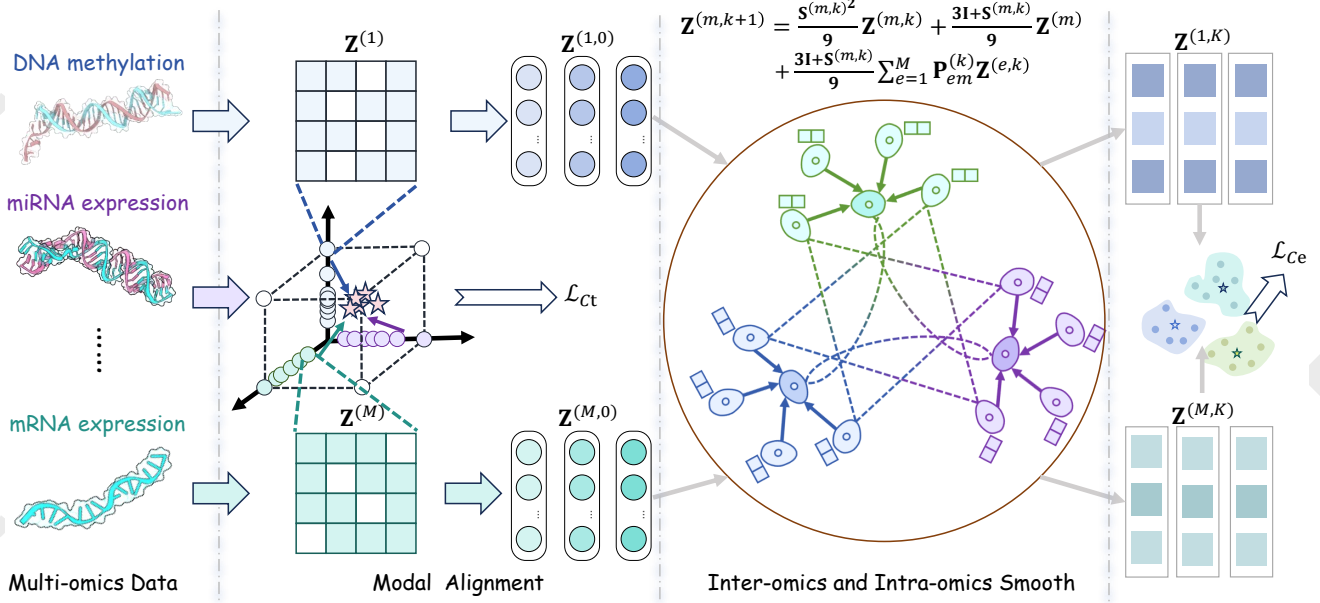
DNA methylation

miRNA expression

mRNA expression

Multi-omics Data

$\mathbf{Z}^{(1)}$

$\mathbf{Z}^{(1,0)}$

$\mathcal{L}_{Ct}$

$\mathbf{Z}^{(M)}$

$\mathbf{Z}^{(M,0)}$

Modal Alignment

$\mathbf{Z}^{(m,k+1)} = \frac{\mathbf{S}^{(m,k)^2}}{\mathbf{9}}\mathbf{Z}^{(m,k)} + \frac{\mathbf{3I}+\mathbf{S}^{(m,k)}}{\mathbf{9}}\mathbf{Z}^{(m)} + \frac{\mathbf{3I}+\mathbf{S}^{(m,k)}}{\mathbf{9}}\sum_{e=1}^{M}\mathbf{P}_{em}^{(k)}\mathbf{Z}^{(e,k)}$

Inter-omics and Intra-omics Smooth

$\mathbf{Z}^{(1,K)}$

$\mathcal{L}_{Ce}$

$\mathbf{Z}^{(M,K)}$